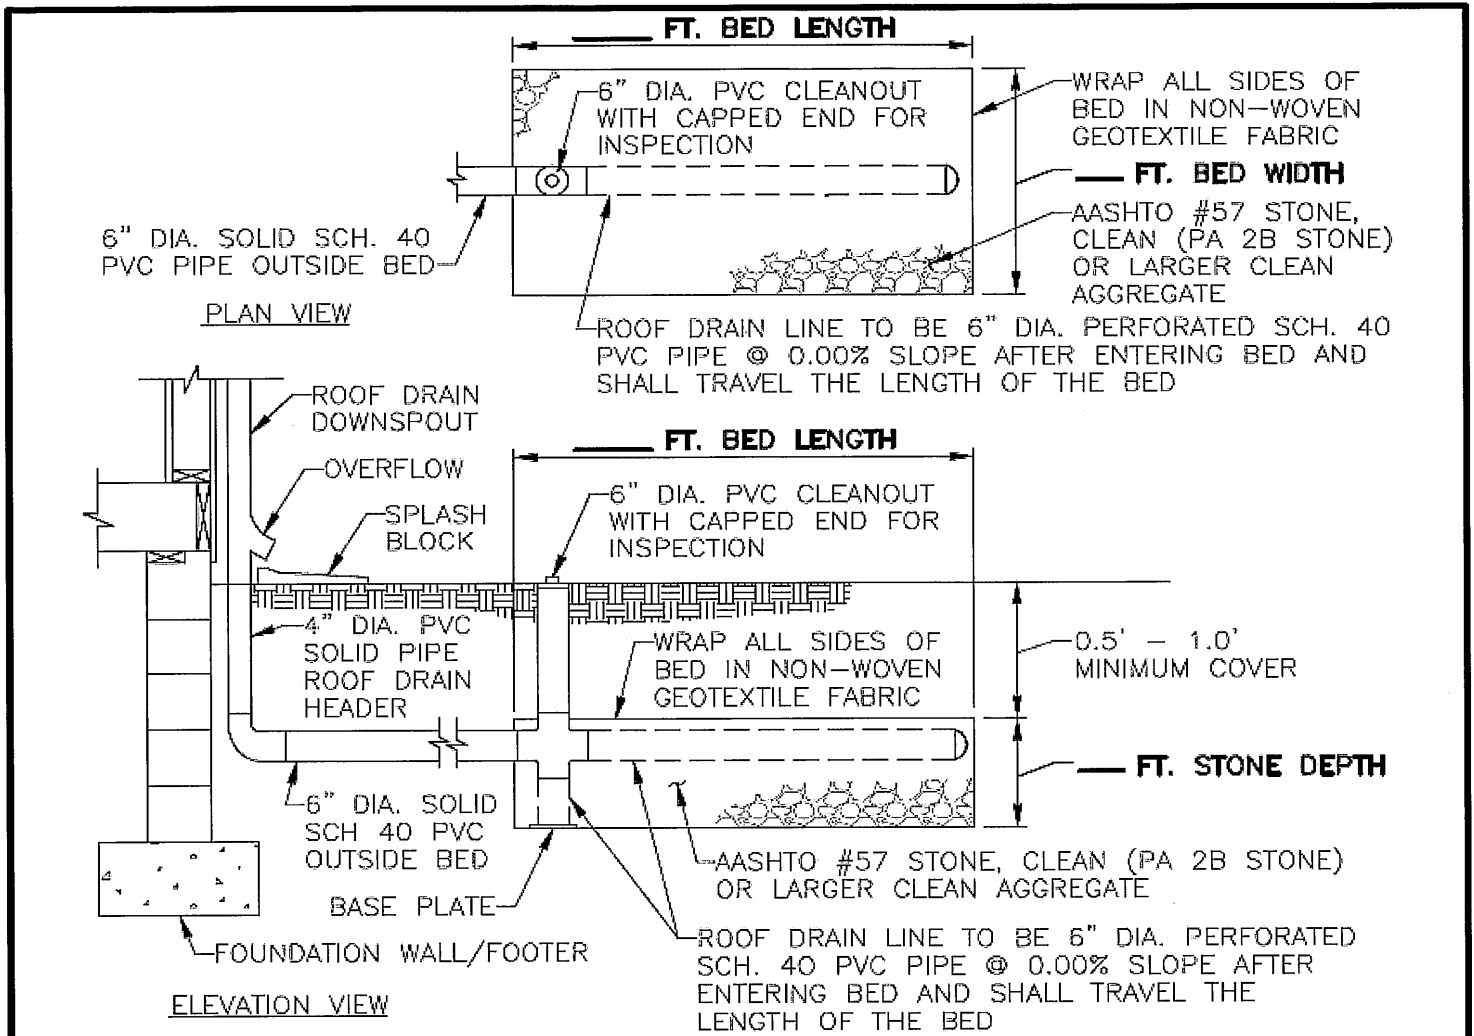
___ FT. BED LENGTH

6" DIA. PVC CLEANOUT WITH CAPPED END FOR INSPECTION

WRAP ALL SIDES OF BED IN NON-WOVEN GEOTEXTILE FABRIC

___ FT. BED WIDTH

AASHTO #57 STONE, CLEAN (PA 2B STONE) OR LARGER CLEAN AGGREGATE

6" DIA. SOLID SCH. 40 PVC PIPE OUTSIDE BED

PLAN VIEW

ROOF DRAIN LINE TO BE 6" DIA. PERFORATED SCH. 40 PVC PIPE @ 0.00% SLOPE AFTER ENTERING BED AND SHALL TRAVEL THE LENGTH OF THE BED

ROOF DRAIN DOWNSPOUT

OVERFLOW

SPLASH BLOCK

___ FT. BED LENGTH

6" DIA. PVC CLEANOUT WITH CAPPED END FOR INSPECTION

4" DIA. PVC SOLID PIPE ROOF DRAIN HEADER

WRAP ALL SIDES OF BED IN NON-WOVEN GEOTEXTILE FABRIC

0.5' - 1.0' MINIMUM COVER

___ FT. STONE DEPTH

6" DIA. SOLID SCH 40 PVC OUTSIDE BED

BASE PLATE

AASHTO #57 STONE, CLEAN (PA 2B STONE) OR LARGER CLEAN AGGREGATE

FOUNDATION WALL/FOOTER

ROOF DRAIN LINE TO BE 6" DIA. PERFORATED SCH. 40 PVC PIPE @ 0.00% SLOPE AFTER ENTERING BED AND SHALL TRAVEL THE LENGTH OF THE BED

ELEVATION VIEW